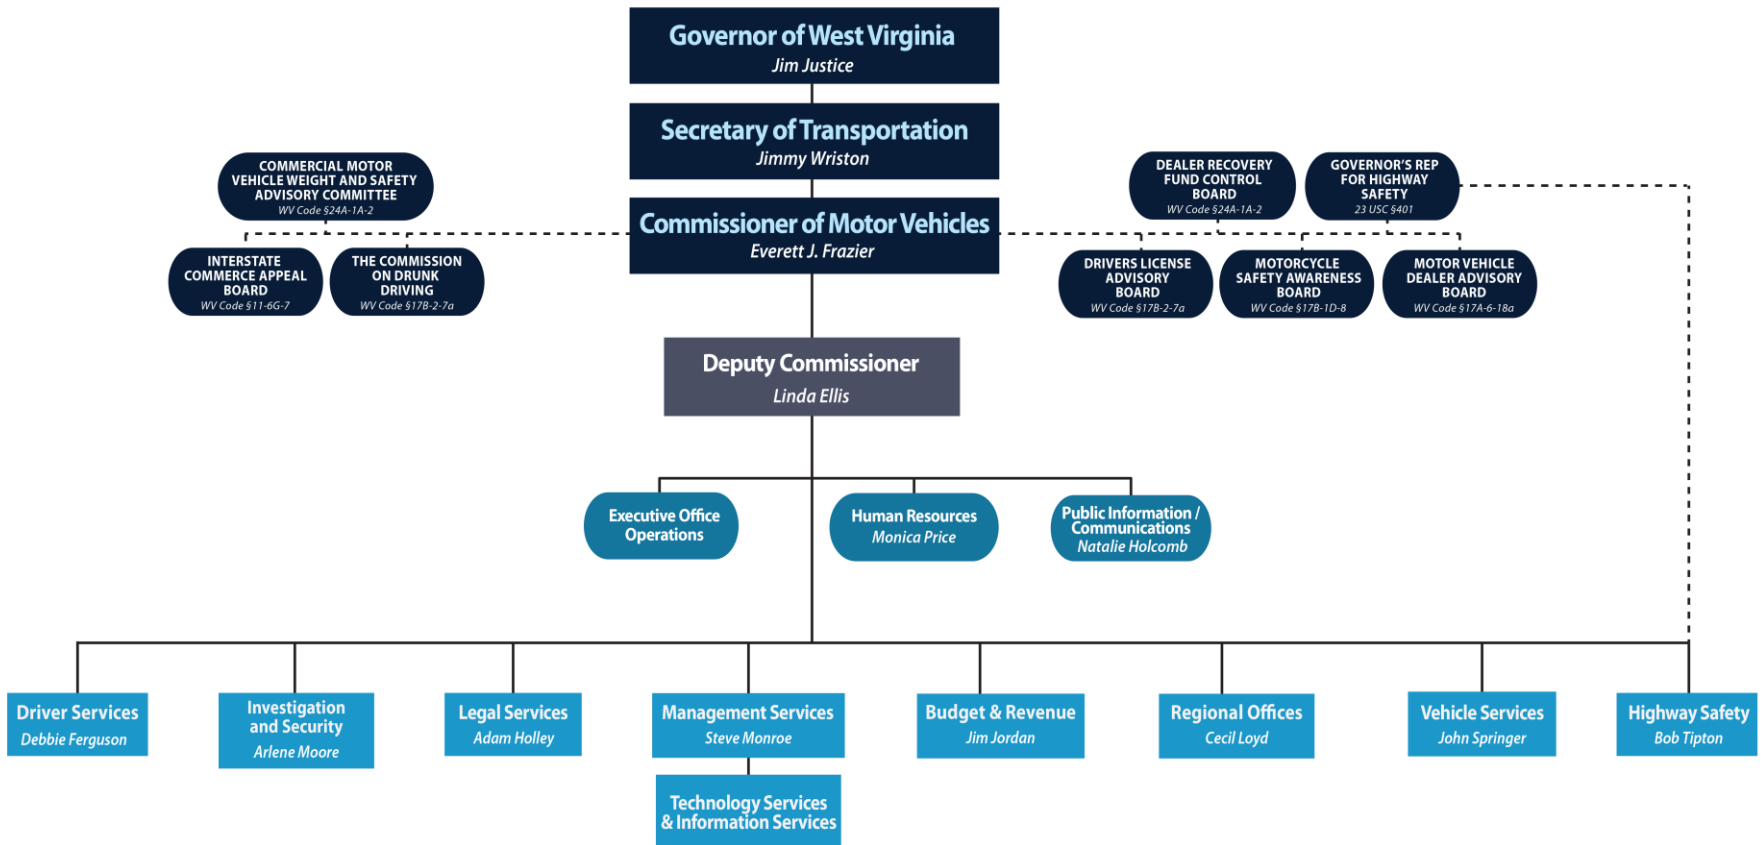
Governor of West Virginia
Jim Justice

Secretary of Transportation
Jimmy Wriston

Commissioner of Motor Vehicles
Everett J. Frazier

COMMERCIAL MOTOR VEHICLE WEIGHT AND SAFETY ADVISORY COMMITTEE
WV Code §24A-1A-2

INTERSTATE COMMERCE APPEAL BOARD
WV Code §11-6G-7

THE COMMISSION ON DRUNK DRIVING
WV Code §17B-2-7a

DEALER RECOVERY FUND CONTROL BOARD
WV Code §24A-1A-2

GOVERNOR'S REP FOR HIGHWAY SAFETY
23 USC §401

DRIVERS LICENSE ADVISORY BOARD
WV Code §17B-2-7a

MOTORCYCLE SAFETY AWARENESS BOARD
WV Code §17B-1D-8

MOTOR VEHICLE DEALER ADVISORY BOARD
WV Code §17A-6-18a

Deputy Commissioner
Linda Ellis

Executive Office Operations

Human Resources
Monica Price

Public Information / Communications
Natalie Holcomb

Driver Services
Debbie Ferguson

Investigation and Security
Arlene Moore

Legal Services
Adam Holley

Management Services
Steve Monroe

Technology Services & Information Services

Budget & Revenue
Jim Jordan

Regional Offices
Cecil Loyd

Vehicle Services
John Springer

Highway Safety
Bob Tipton